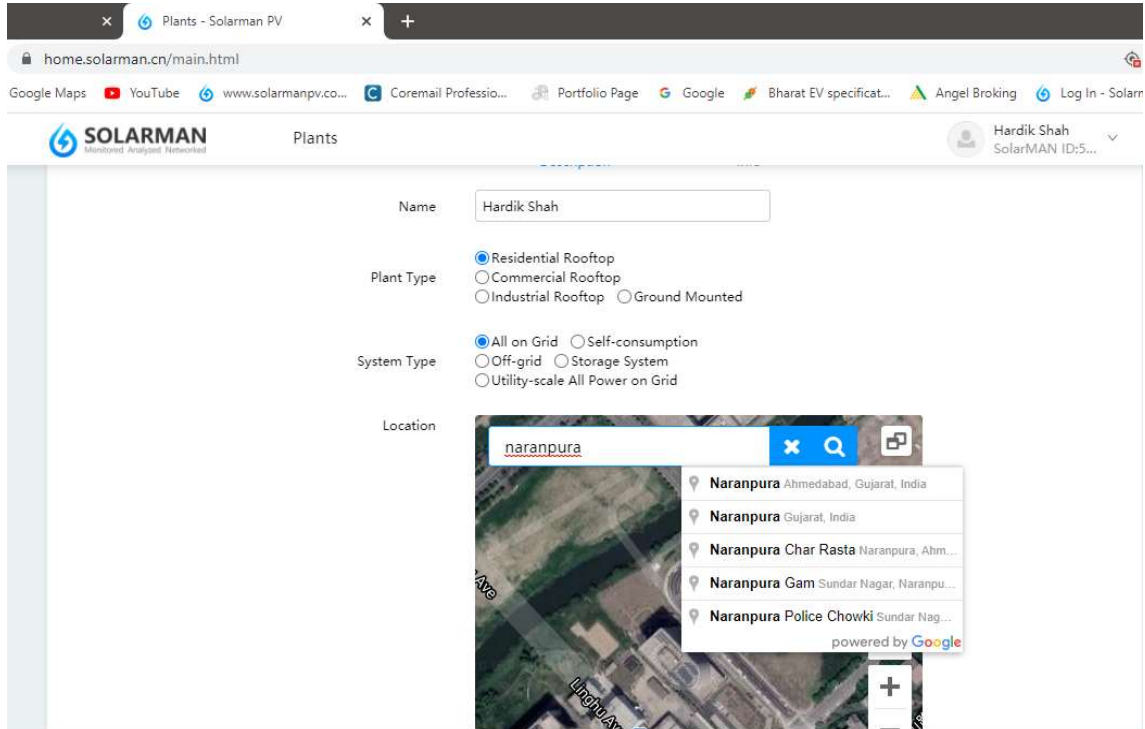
Plants - Solarman PV

home.solarman.cn/main.html

Google Maps YouTube www.solarmanpv.co... Coremail Professio... Portfolio Page Google Bharat EV specificat... Angel Broking Log In - Solarr

SOLARMAN
Monitored Analyzed Networked

Plants

Hardik Shah
SolarMAN ID:5...

Name Hardik Shah

Plant Type
Residential Rooftop
Commercial Rooftop
Industrial Rooftop Ground Mounted

System Type
All on Grid Self-consumption
Off-grid Storage System
Utility-scale All Power on Grid

Location

naranpura

Naranpura Ahmedabad, Gujarat, India
Naranpura Gujarat, India
Naranpura Char Rasta Naranpura, Ahm...
Naranpura Gam Sundar Nagar, Naranpu...
Naranpura Police Chowki Sundar Nag...
powered by Google

Ave
Linghu Ave